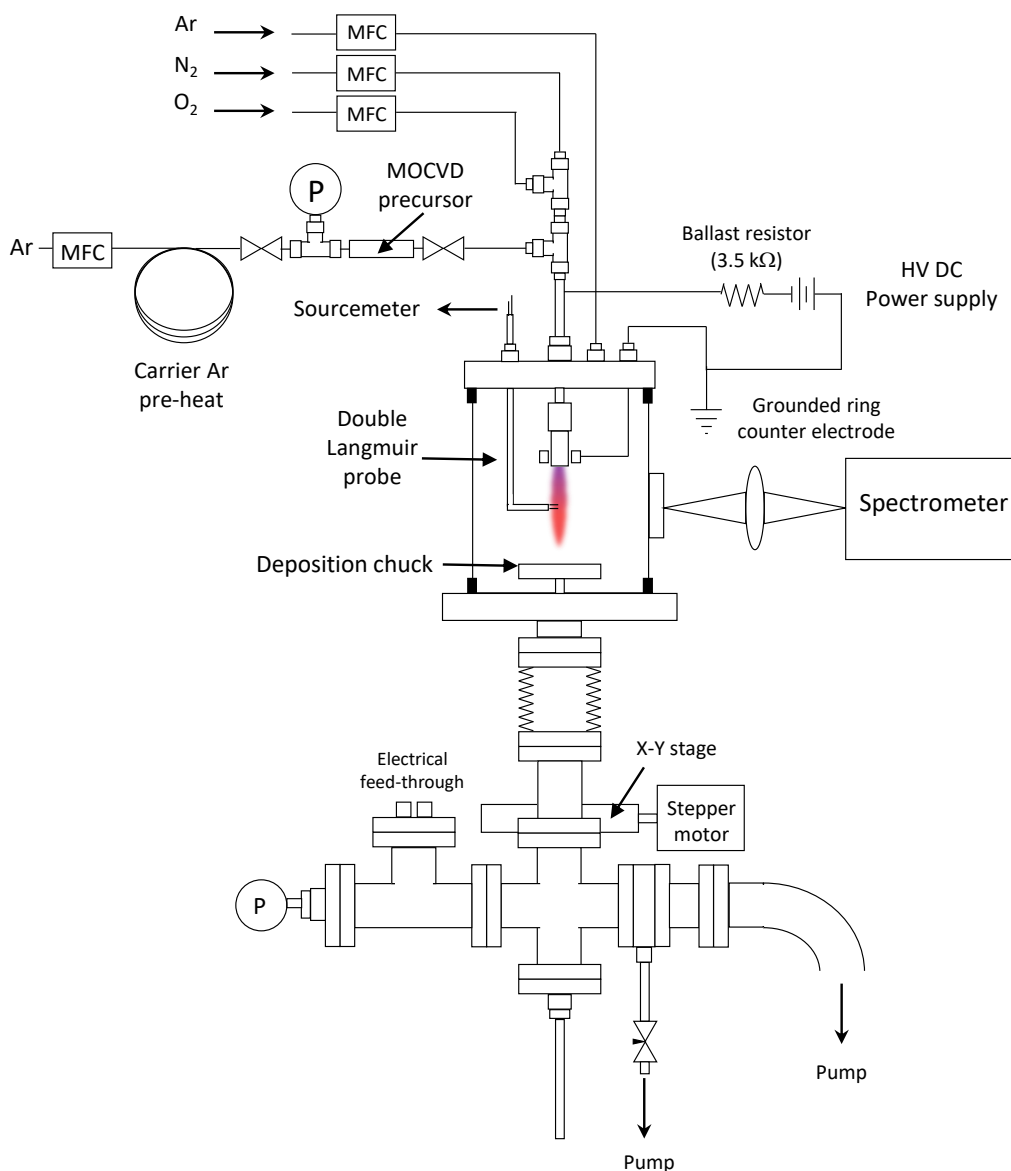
Ar
MFC
$N_2$
MFC
$O_2$
MFC
P
MOCVD precursor
Ar
MFC
Ballast resistor (3.5 kΩ)
HV DC Power supply
Sourcemeter
Carrier Ar pre-heat
Double Langmuir probe
Grounded ring counter electrode
Spectrometer
Deposition chuck
Electrical feed-through
X-Y stage
Stepper motor
P
Pump
Pump